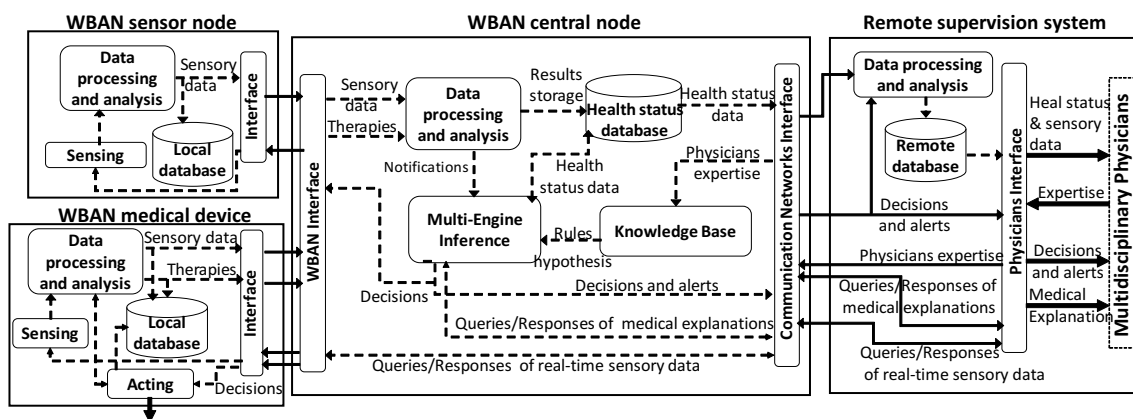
WBAN sensor node

Data processing and analysis

Sensory data

Interface

Sensing

Local database

WBAN medical device

Data processing and analysis

Sensory data

Therapies

Interface

Sensing

Local database

Acting

Decisions

WBAN central node

WBAN Interface

Sensory data

Therapies

Data processing and analysis

Results storage

Health status database

Health status data

Notifications

Health status data

Physicians expertise

Multi-Engine Inference

Rules

hypothesis

Knowledge Base

Decisions

Decisions and alerts

Queries/Responses of medical explanations

Queries/Responses of real-time sensory data

Communication Networks Interface

Remote supervision system

Data processing and analysis

Remote database

Decisions and alerts

Physicians expertise

Queries/Responses of medical explanations

Queries/Responses of real-time sensory data

Physicians Interface

Heal status & sensory data

Expertise

Decisions and alerts

Medical Explanation

Multidisciplinary Physicians